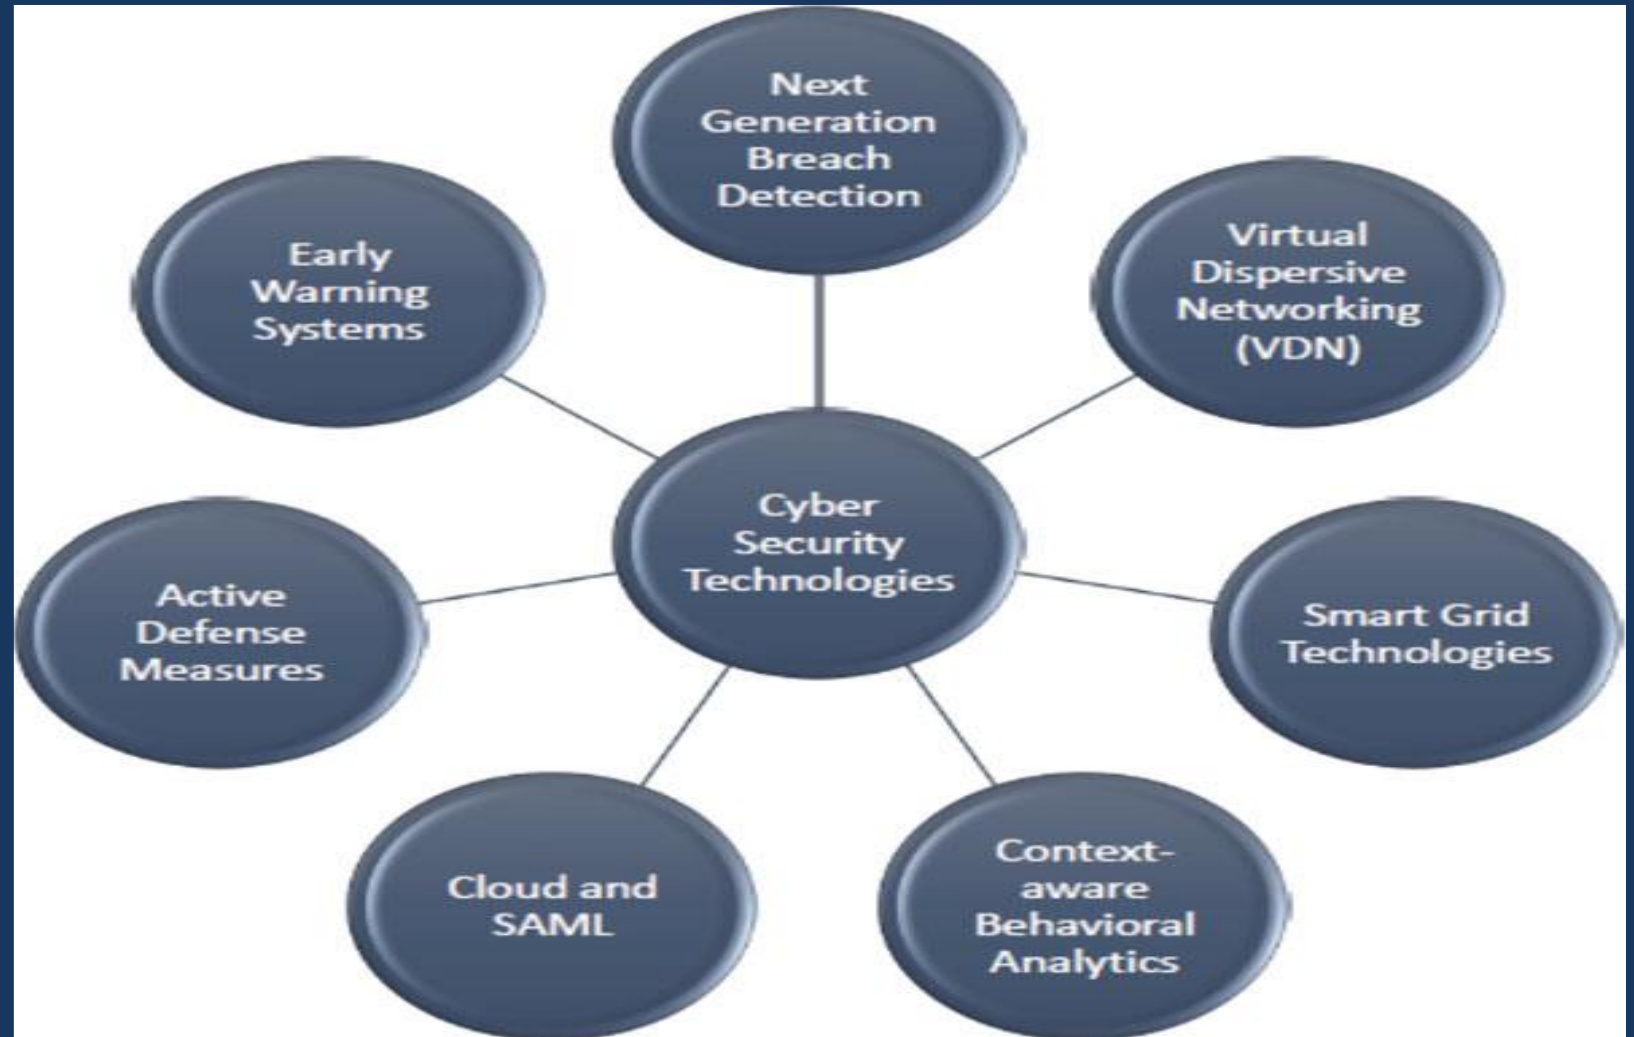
Next Generation Breach Detection

Early Warning Systems

Virtual Dispersive Networking (VDN)

Cyber Security Technologies

Active Defense Measures

Smart Grid Technologies

Cloud and SAML

Context-aware Behavioral Analytics